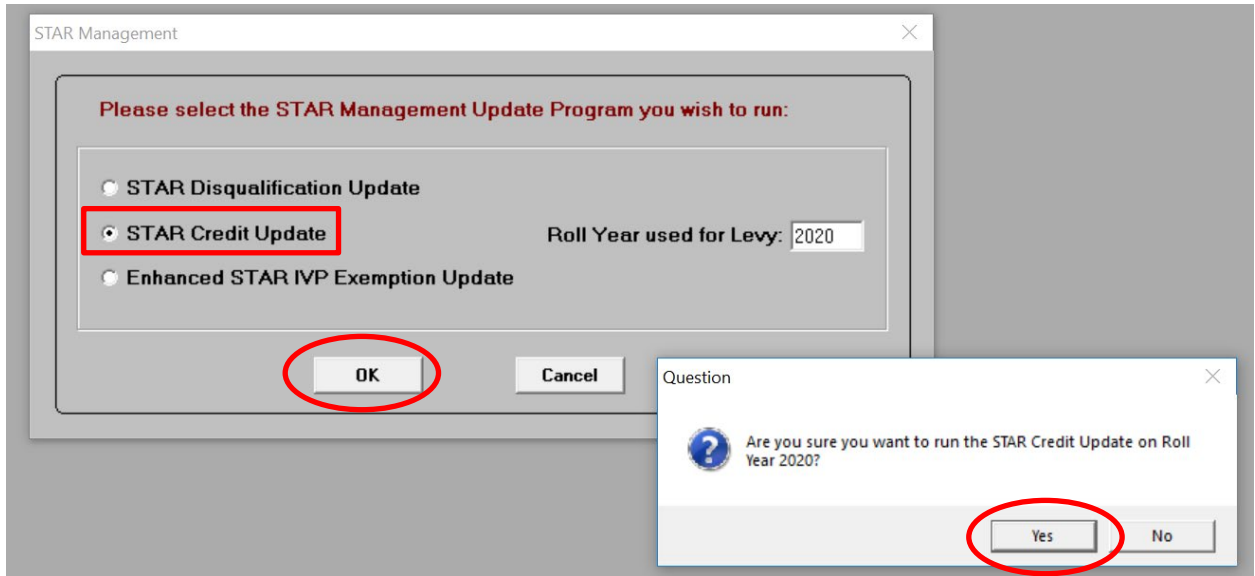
STAR Management

Please select the STAR Management Update Program you wish to run:

STAR Disqualification Update

STAR Credit Update

Roll Year used for Levy: 2020

Enhanced STAR IVP Exemption Update

OK

Cancel

Question

Are you sure you want to run the STAR Credit Update on Roll Year 2020?

Yes

No